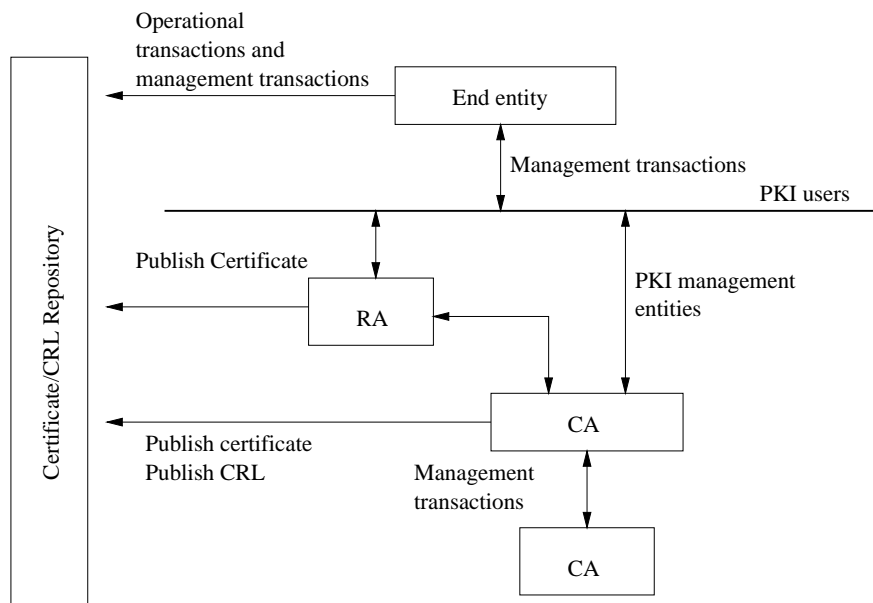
Certificate/CRL Repository

Operational transactions and management transactions

End entity

Management transactions

PKI users

Publish Certificate

RA

PKI management entities

CA

Publish certificate
Publish CRL

Management transactions

CA